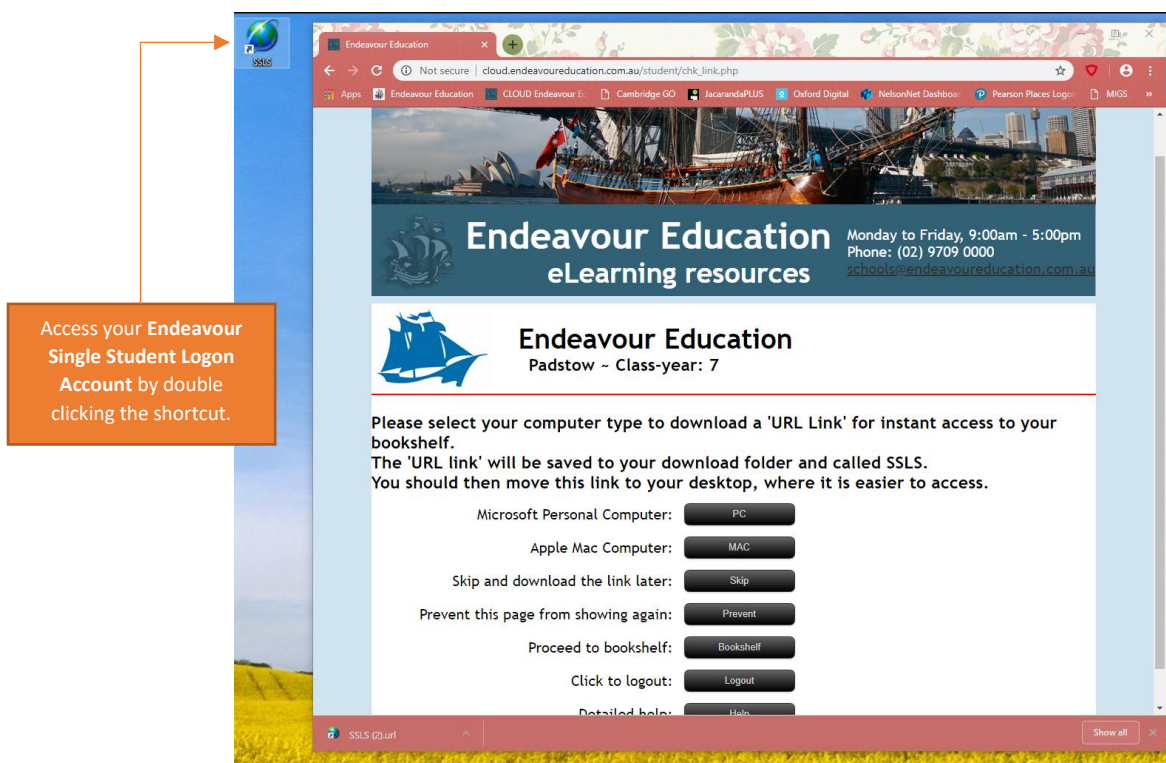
SSLS

Access your **Endeavour Single Student Logon Account** by double clicking the shortcut.

Endeavour Education

Not secure | cloud.endeavoureducation.com.au/student/chk_link.php

Apps  Endeavour Education  CLOUD Endeavour E  Cambridge GO  JacarandaPLUS  Oxford Digital  NelsonNet Dashboa  Pearson Places Logo  MIGS

Endeavour Education
eLearning resources

Monday to Friday, 9:00am - 5:00pm
Phone: (02) 9709 0000
schools@endeavoureducation.com.au

Endeavour Education
Padstow ~ Class-year: 7

Please select your computer type to download a 'URL Link' for instant access to your bookshelf.
The 'URL link' will be saved to your download folder and called SSLS.
You should then move this link to your desktop, where it is easier to access.

Microsoft Personal Computer: PC
Apple Mac Computer: MAC
Skip and download the link later: Skip
Prevent this page from showing again: Prevent
Proceed to bookshelf: Bookshelf
Click to logout: Logout
Detailed help: Help

SSLS (2).url
Show all